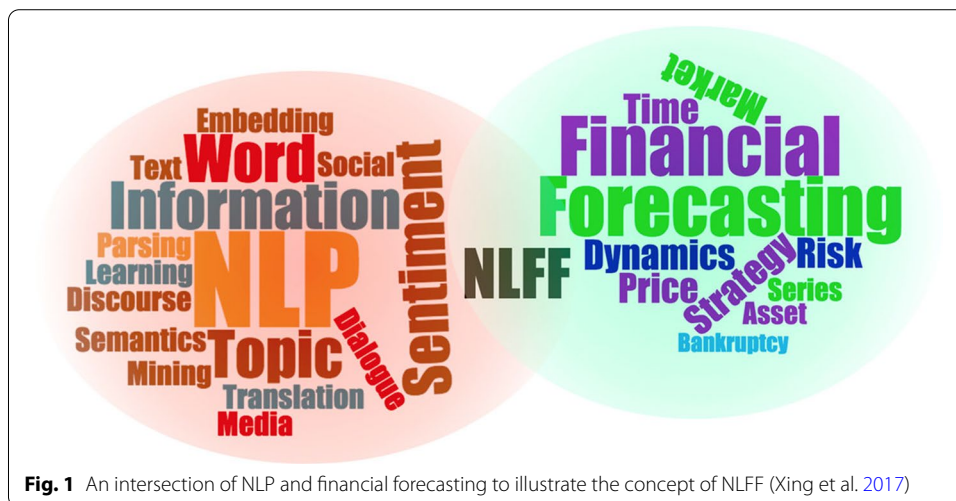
Embedding
Text Word Social
Information
Parsing
Learning
Discourse
NLP
Sentiment
Semantics
Topic
Dialogue
Mining
Translation
Media

NLFF

Market
Time
Financial
Forecasting
Dynamics
Risk
Price
Strategy
Series
Asset
Bankruptcy

**Fig. 1** An intersection of NLP and financial forecasting to illustrate the concept of NLFF (Xing et al. 2017)